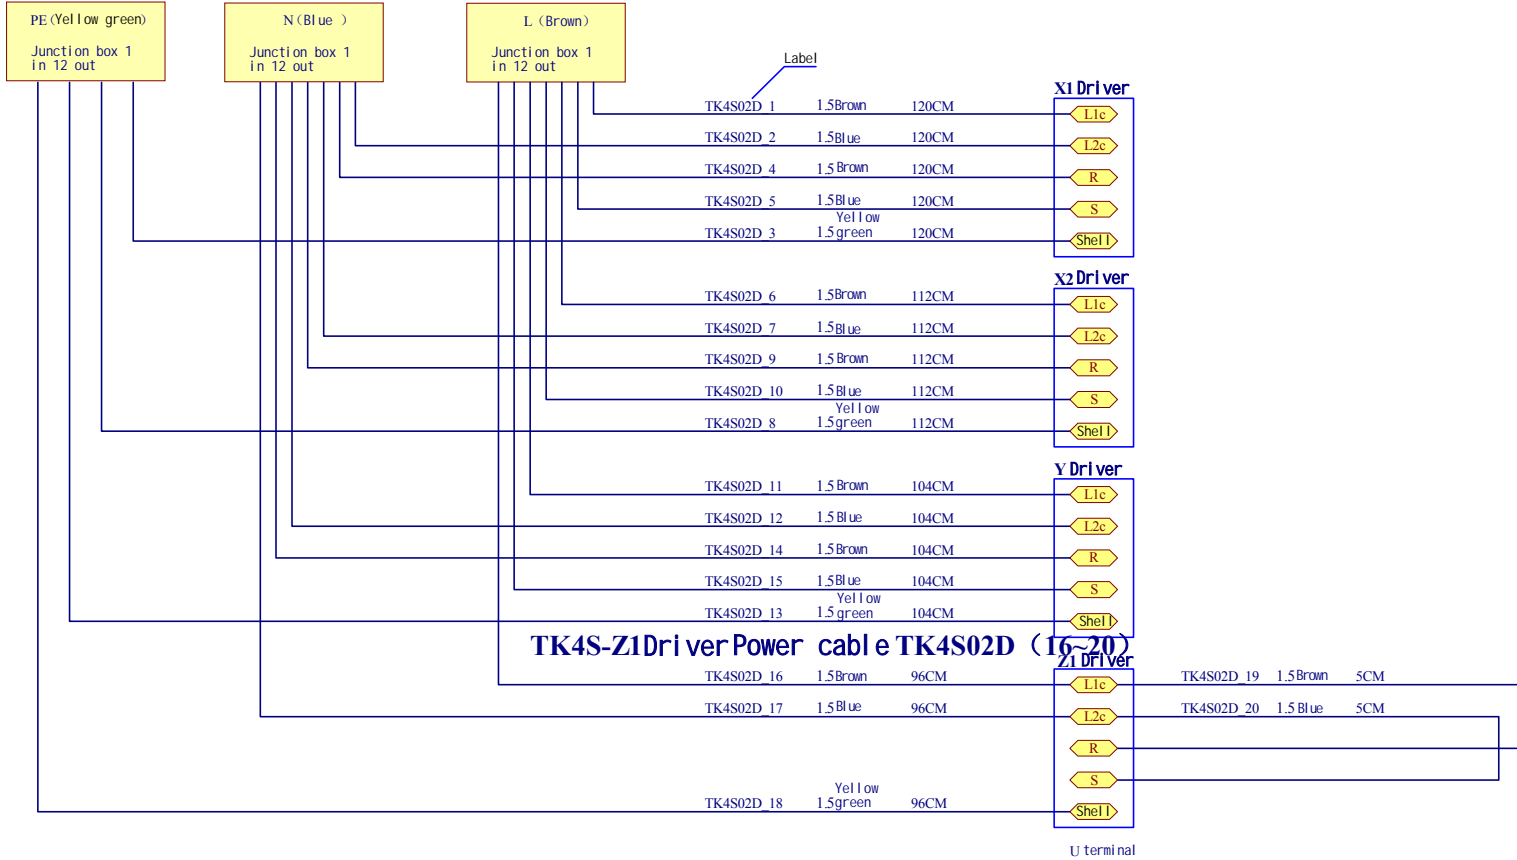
PE(Yellow green)
Junction box 1
in 12 out

N(Blue )
Junction box 1
in 12 out

L (Brown)
Junction box 1
in 12 out

Label

X1 Driver

| | | | |
|---|---|---|---|
| TK4S02D_1 | 1.5Brown | 120CM | L1c |
| TK4S02D_2 | 1.5Blue | 120CM | L2c |
| TK4S02D_4 | 1.5Brown | 120CM | R |
| TK4S02D_5 | 1.5Blue | 120CM | S |
| TK4S02D_3 | 1.5 Yellow green | 120CM | Shell |

X2 Driver

| | | | |
|---|---|---|---|
| TK4S02D_6 | 1.5Brown | 112CM | L1c |
| TK4S02D_7 | 1.5Blue | 112CM | L2c |
| TK4S02D_9 | 1.5Brown | 112CM | R |
| TK4S02D_10 | 1.5Blue | 112CM | S |
| TK4S02D_8 | 1.5 Yellow green | 112CM | Shell |

Y Driver

| | | | |
|---|---|---|---|
| TK4S02D_11 | 1.5Brown | 104CM | L1c |
| TK4S02D_12 | 1.5Blue | 104CM | L2c |
| TK4S02D_14 | 1.5Brown | 104CM | R |
| TK4S02D_15 | 1.5Blue | 104CM | S |
| TK4S02D_13 | 1.5 Yellow green | 104CM | Shell |

TK4S-Z1Driver Power cable TK4S02D (16~20)

Z1 Driver

| | | | | | | | |
|---|---|---|---|---|---|---|---|
| TK4S02D_16 | 1.5Brown | 96CM | L1c | TK4S02D_19 | 1.5Brown | 5CM |
| TK4S02D_17 | 1.5Blue | 96CM | L2c | TK4S02D_20 | 1.5Blue | 5CM |
| | | | R | | | |
| | | | S | | | |
| TK4S02D_18 | 1.5 Yellow green | 96CM | Shell | | | |

U terminal